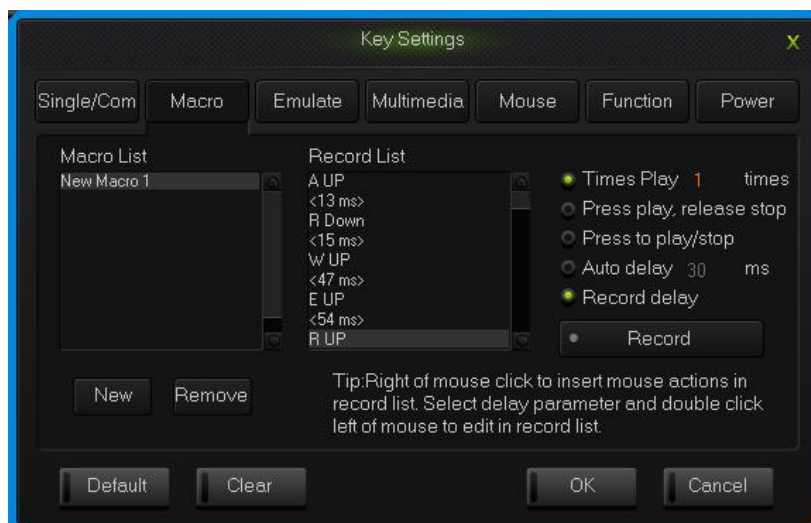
Key Settings
X

Single/Com
Macro
Emulate
Multimedia
Mouse
Function
Power

Macro List
New Macro 1

Record List
A UP
<13 ms>
R Down
<15 ms>
W UP
<47 ms>
E UP
<54 ms>
R UP

Times Play 1 times
Press play, release stop
Press to play/stop
Auto delay 30 ms
Record delay

Record

New
Remove

Tip:Right of mouse click to insert mouse actions in record list. Select delay parameter and double click left of mouse to edit in record list.

Default
Clear
OK
Cancel